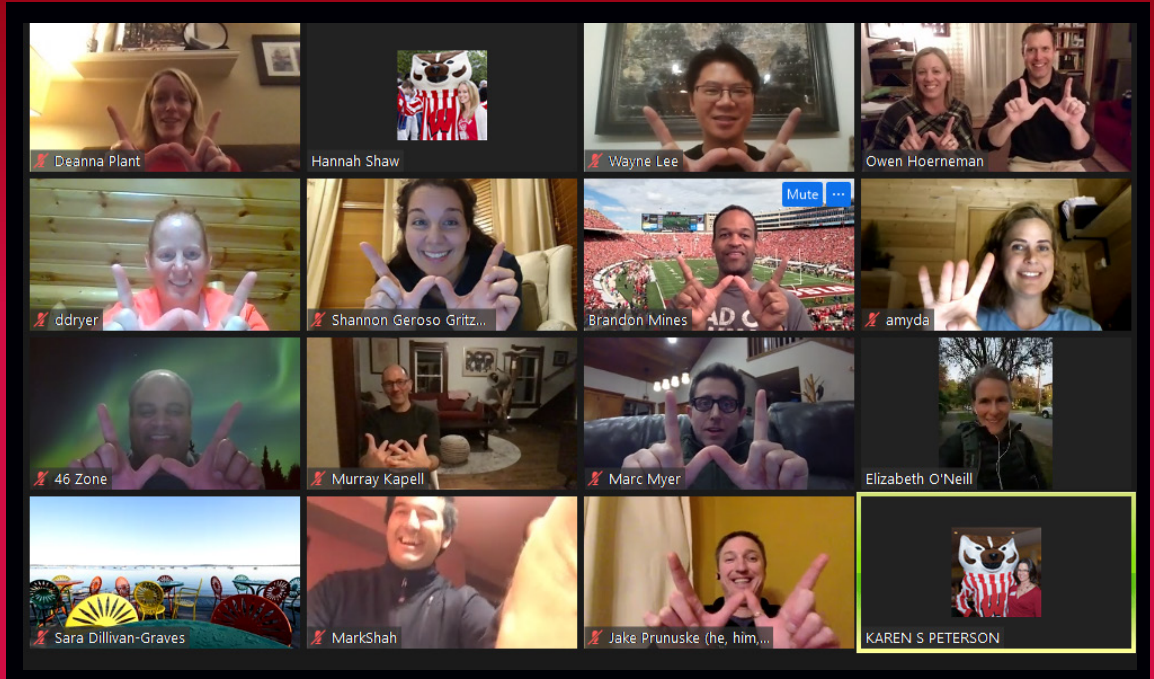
Deanna Plant
Hannah Shaw
Wayne Lee
Owen Hoerneman
ddryer
Shannon Geroso Gritz...
Mute
...
Brandon Mines
amyda
46 Zone
Murray Kapell
Marc Myer
Elizabeth O'Neill
Sara Dillivan-Graves
MarkShah
Jake Prunuske (he, him,...
KAREN S PETERSON